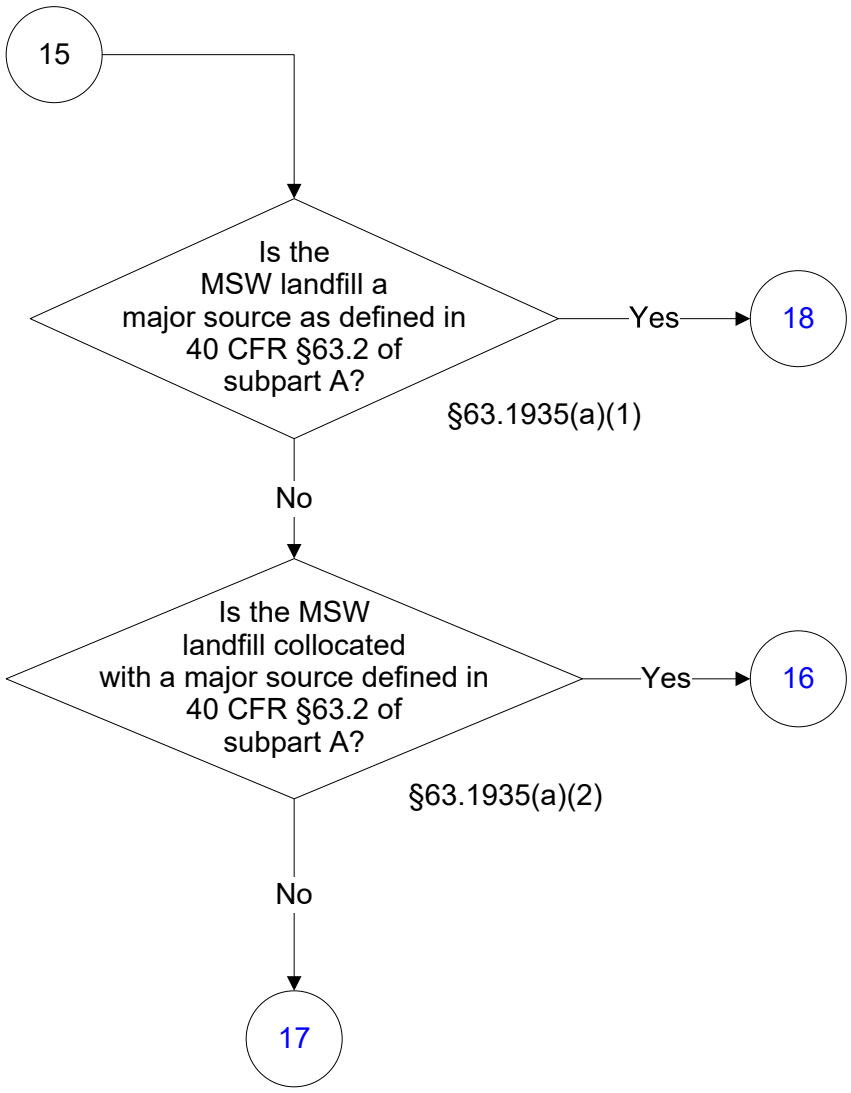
15

Is the MSW landfill a major source as defined in 40 CFR §63.2 of subpart A?

§63.1935(a)(1)

Yes

18

No

Is the MSW landfill collocated with a major source defined in 40 CFR §63.2 of subpart A?

§63.1935(a)(2)

Yes

16

No

17